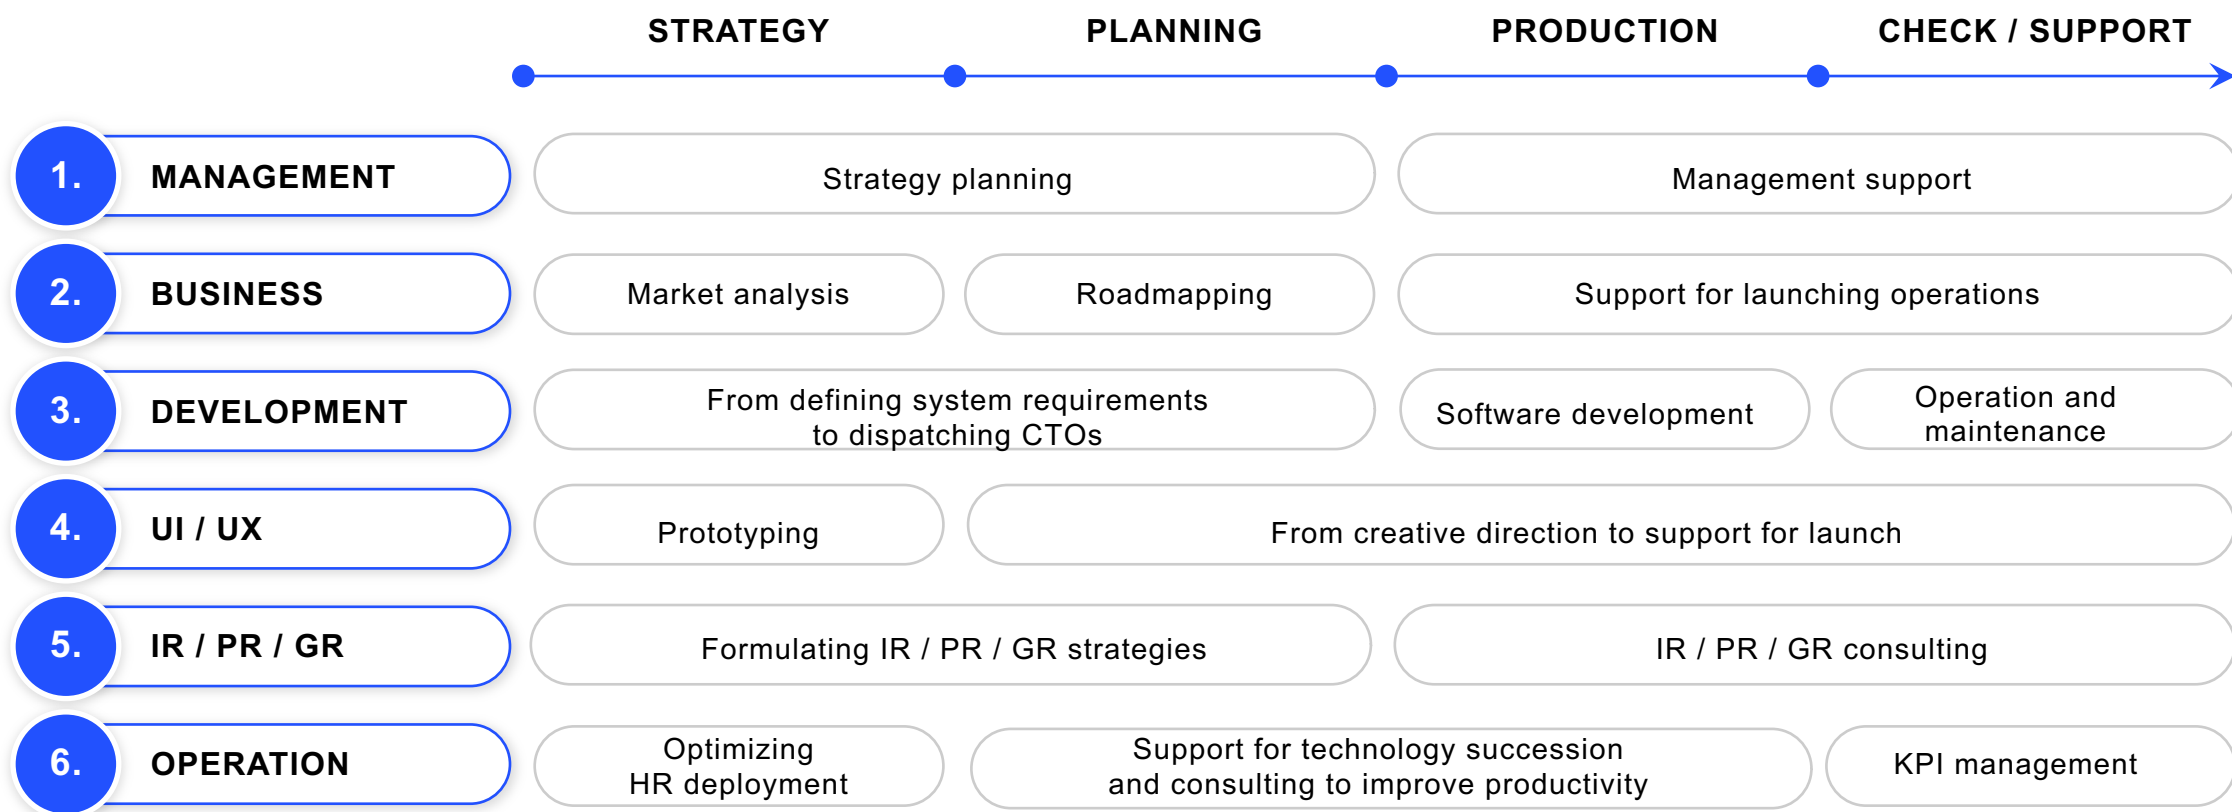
STRATEGY PLANNING PRODUCTION CHECK / SUPPORT

1. MANAGEMENT

Strategy planning

Management support

2. BUSINESS

Market analysis

Roadmapping

Support for launching operations

3. DEVELOPMENT

From defining system requirements to dispatching CTOs

Software development

Operation and maintenance

4. UI / UX

Prototyping

From creative direction to support for launch

5. IR / PR / GR

Formulating IR / PR / GR strategies

IR / PR / GR consulting

6. OPERATION

Optimizing HR deployment

Support for technology succession and consulting to improve productivity

KPI management